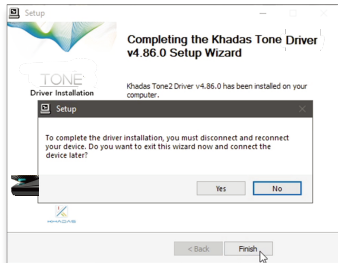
Setup

Completing the Khadas Tone Driver v4.86.0 Setup Wizard

TONE
Driver Installation

Khadas Tone2 Driver v4.86.0 has been installed on your computer.

Setup

To complete the driver installation, you must disconnect and reconnect your device. Do you want to exit this wizard now and connect the device later?

Yes
No

< Back
Finish